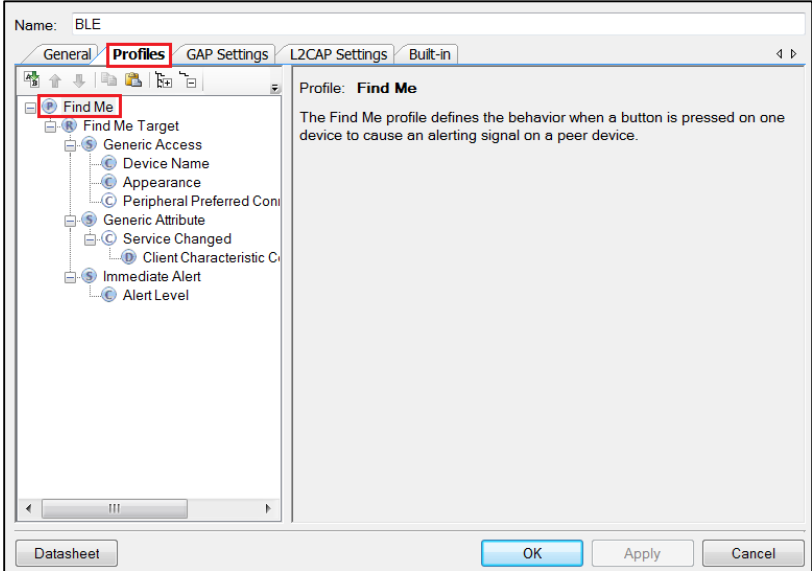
Name: BLE

General Profiles GAP Settings L2CAP Settings Built-in

Find Me
Find Me Target
Generic Access
Device Name
Appearance
Peripheral Preferred Conn
Generic Attribute
Service Changed
Client Characteristic C
Immediate Alert
Alert Level

Profile: Find Me

The Find Me profile defines the behavior when a button is pressed on one device to cause an alerting signal on a peer device.

Datasheet

OK Apply Cancel